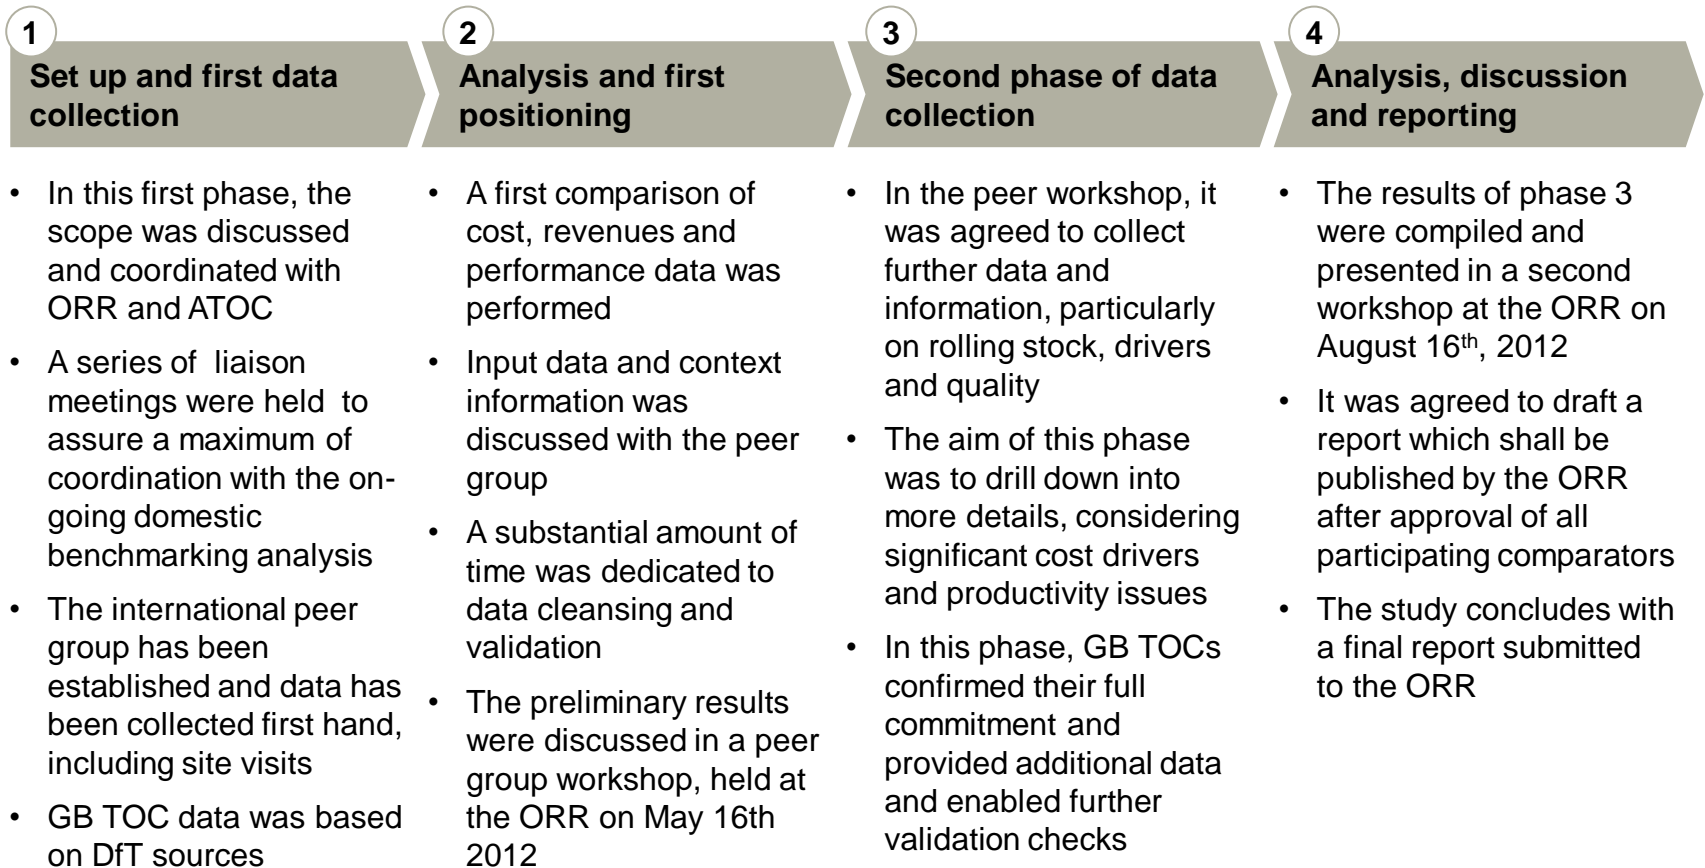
1
Set up and first data collection

- In this first phase, the scope was discussed and coordinated with ORR and ATOC
- A series of liaison meetings were held to assure a maximum of coordination with the ongoing domestic benchmarking analysis
- The international peer group has been established and data has been collected first hand, including site visits
- GB TOC data was based on DfT sources

2
Analysis and first positioning

- A first comparison of cost, revenues and performance data was performed
- Input data and context information was discussed with the peer group
- A substantial amount of time was dedicated to data cleansing and validation
- The preliminary results were discussed in a peer group workshop, held at the ORR on May 16th 2012

3
Second phase of data collection

- In the peer workshop, it was agreed to collect further data and information, particularly on rolling stock, drivers and quality
- The aim of this phase was to drill down into more details, considering significant cost drivers and productivity issues
- In this phase, GB TOCs confirmed their full commitment and provided additional data and enabled further validation checks

4
Analysis, discussion and reporting

- The results of phase 3 were compiled and presented in a second workshop at the ORR on August 16$^{th}$, 2012
- It was agreed to draft a report which shall be published by the ORR after approval of all participating comparators
- The study concludes with a final report submitted to the ORR